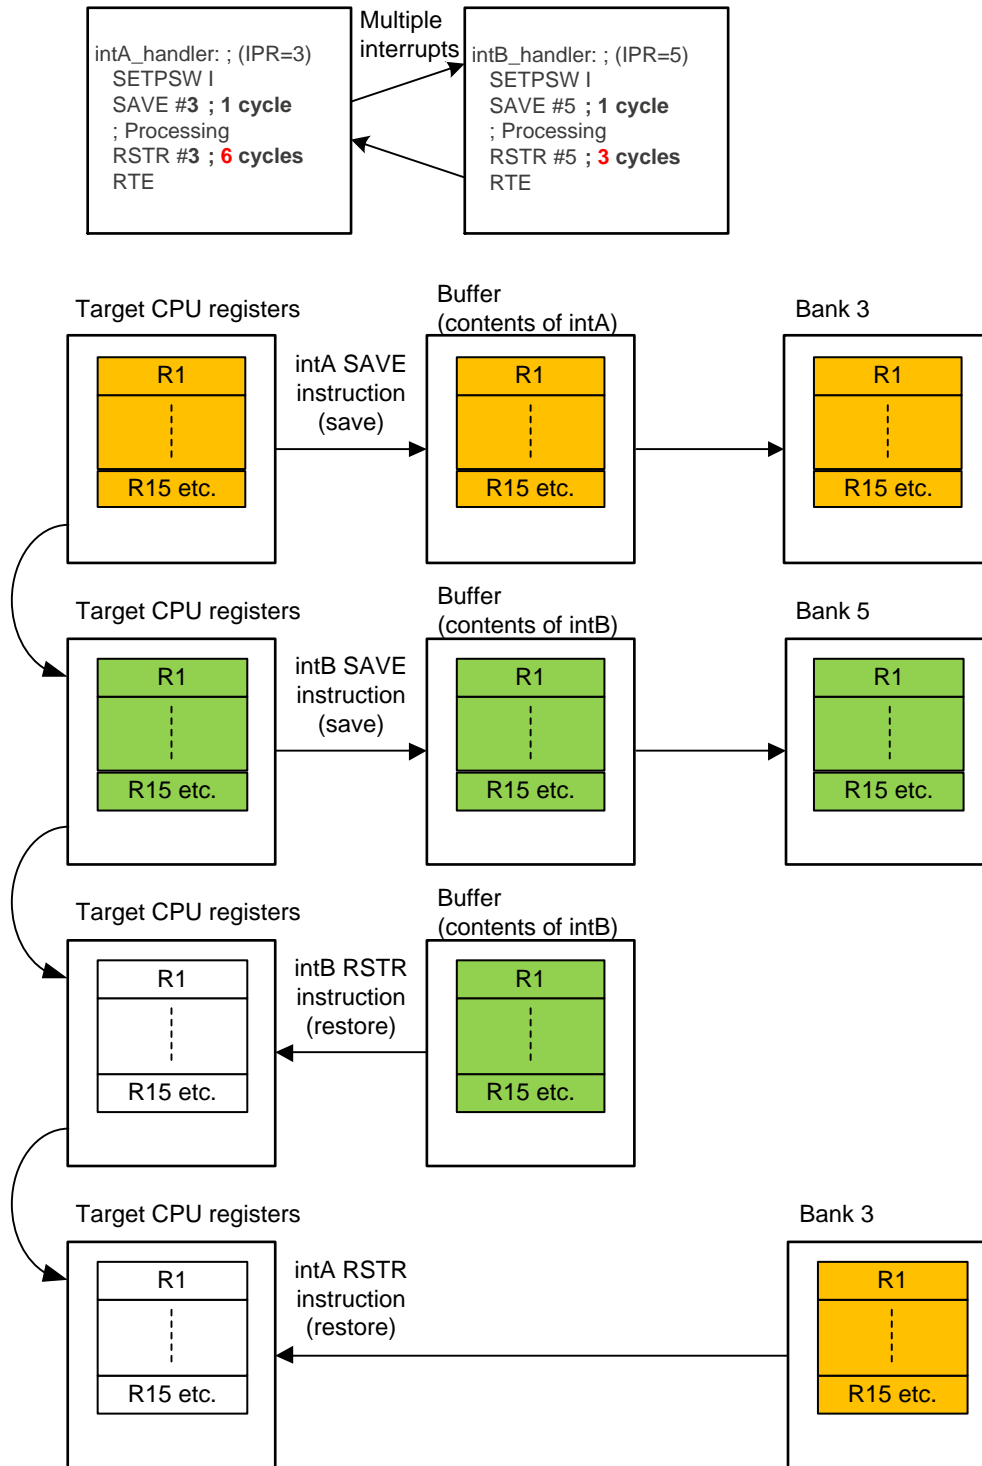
intA_handler: ; (IPR=3)
SETPSW I
SAVE #3 ; 1 cycle
; Processing
RSTR #3 ; 6 cycles
RTE

Multiple interrupts

intB_handler: ; (IPR=5)
SETPSW I
SAVE #5 ; 1 cycle
; Processing
RSTR #5 ; 3 cycles
RTE

Target CPU registers
R1
R15 etc.

intA SAVE instruction (save)

Buffer (contents of intA)
R1
R15 etc.

Bank 3
R1
R15 etc.

Target CPU registers
R1
R15 etc.

intB SAVE instruction (save)

Buffer (contents of intB)
R1
R15 etc.

Bank 5
R1
R15 etc.

Target CPU registers
R1
R15 etc.

intB RSTR instruction (restore)

Buffer (contents of intB)
R1
R15 etc.

Target CPU registers
R1
R15 etc.

intA RSTR instruction (restore)

Bank 3
R1
R15 etc.